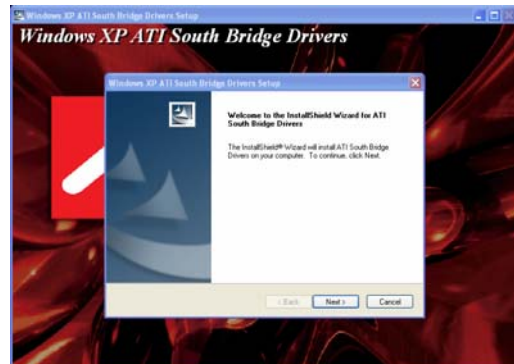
Windows XP ATI South Bridge Drivers Setup

Windows XP ATI South Bridge Drivers

Windows XP ATI South Bridge Drivers Setup

Welcome to the InstallShield Wizard for ATI South Bridge Drivers

The InstallShield® Wizard will install ATI South Bridge Drivers on your computer. To continue, click Next.

< Back

Next >

Cancel